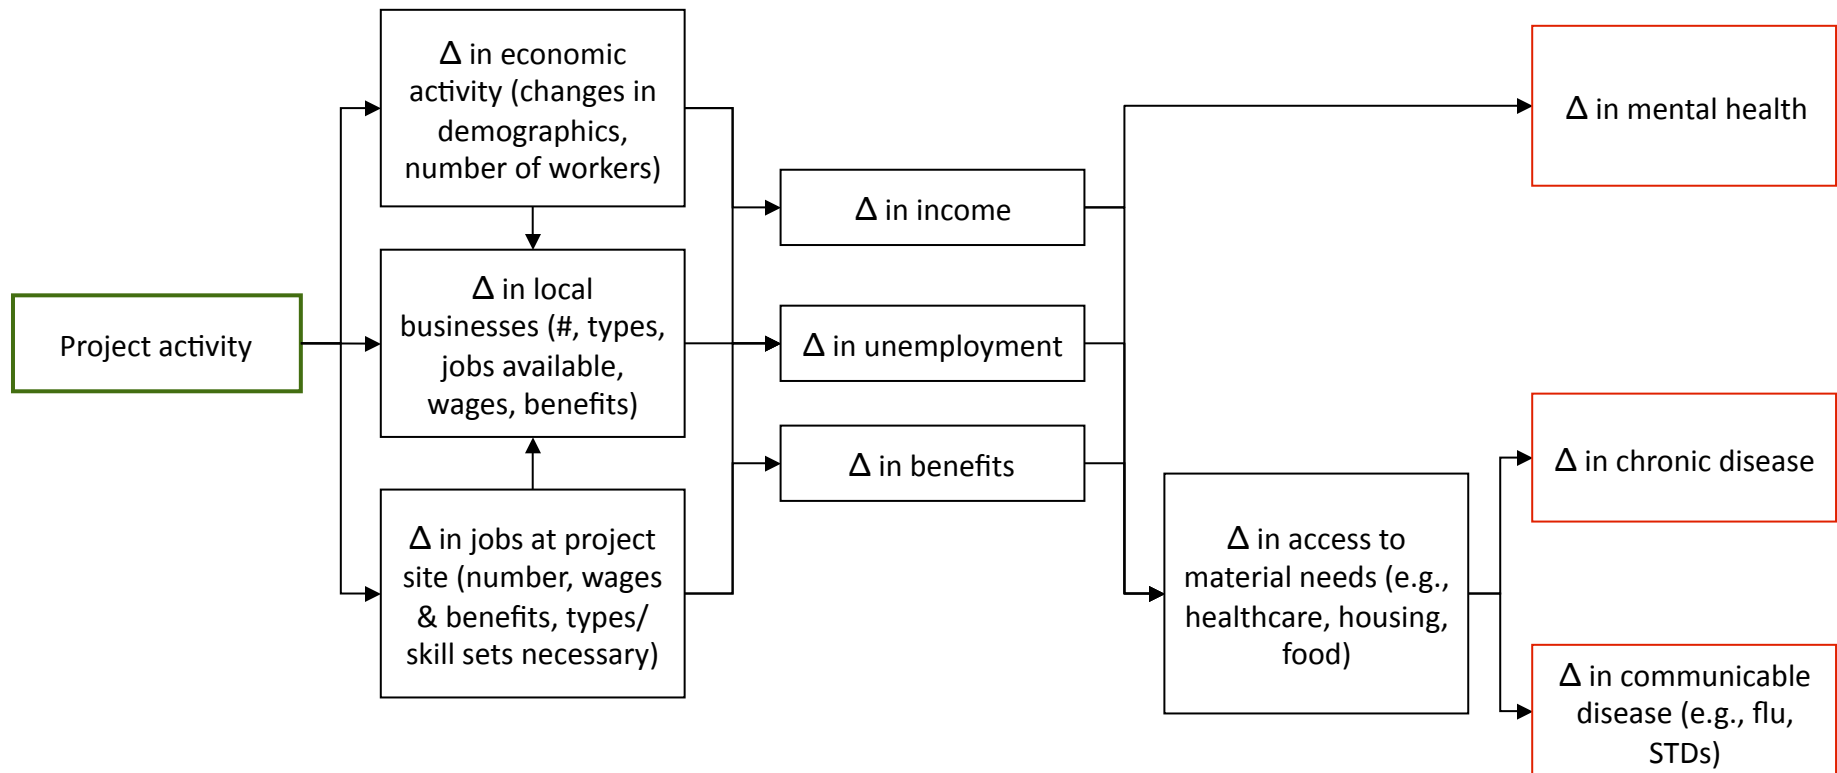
Project activity

Δ in economic activity (changes in demographics, number of workers)

Δ in local businesses (#, types, jobs available, wages, benefits)

Δ in jobs at project site (number, wages & benefits, types/ skill sets necessary)

Δ in income

Δ in unemployment

Δ in benefits

Δ in access to material needs (e.g., healthcare, housing, food)

Δ in mental health

Δ in chronic disease

Δ in communicable disease (e.g., flu, STDs)